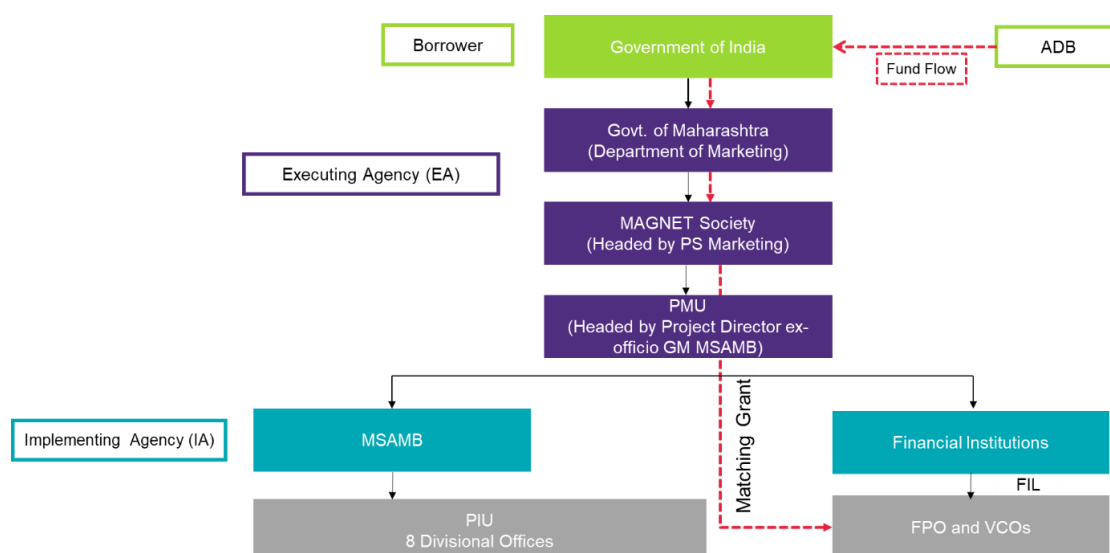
Borrower

Government of India

ADB

Fund Flow

Govt. of Maharashtra
(Department of Marketing)

Executing Agency (EA)

MAGNET Society
(Headed by PS Marketing)

PMU
(Headed by Project Director ex-officio GM MSAMB)

Matching Grant

Implementing Agency (IA)

MSAMB

Financial Institutions

FIL

PIU
8 Divisional Offices

FPO and VCOs